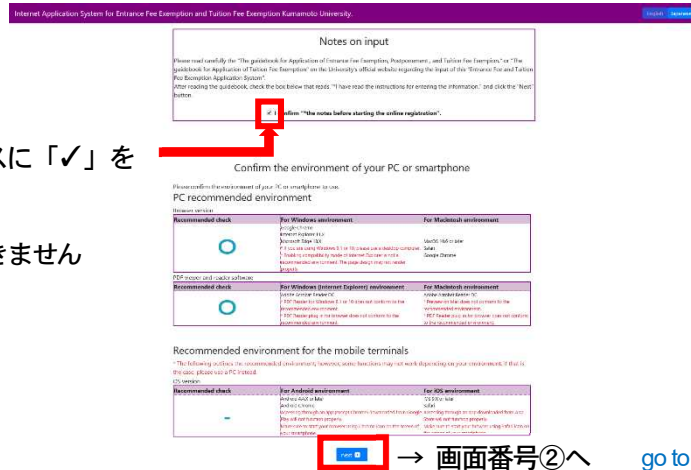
Internet Application System for Entrance Fee Exemption and Tuition Fee Exemption Kumamoto University.

English Japanese

Notes on input

Please read carefully the "The guidebook for Application of Entrance Fee Exemption, Postponement , and Tuition Fee Exemption," or "The guidebook for Application of Tuition Fee Exemption" on the University's official website regarding the input of the "Entrance Fee and Tuition Fee Exemption Application System".
After reading the guidebook, check the box below that reads, "I have read the instructions for entering the information." and click the "Next" button.

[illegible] firm "*the notes before starting the online registration".

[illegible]に「✓」を

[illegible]きません

Confirm the environment of your PC or smartphone

Please confirm the environment of your PC or smartphone to use.

PC recommended environment

Browser version

| Recommended check | For Windows environment | For Macintosh environment |
|---|---|---|
| O | Google Chrome Internet Explorer 11.0 Microsoft Edge 18.0 * If you are using Windows 8.1 or 10, please use desktop computer. * Enabling compatibility mode of Internet Explorer is not recommended when running. The page design may not render properly. | MacOS 10.8 or later Safari Google Chrome |

PDF viewer and reader software

| Recommended check | For Windows (Internet Explorer) environment | For Macintosh environment |
|---|---|---|
| O | Adobe Acrobat Reader DC * PDF Reader for Windows 8.1 or 10 does not conform to the recommended environment. * PDF Reader plug-in in browser does not conform to the recommended environment. | Adobe Acrobat Reader DC * Preview in Mac does not conform to the recommended environment. * PDF Reader plug-in in browser does not conform to the recommended environment. |

Recommended environment for the mobile terminals

* The following outlines the recommended environment, however, some functions may not work depending on your environment. If that is the case, please use a PC instead.

iOS version

| Recommended check | For Android environment | For iOS environment |
|---|---|---|
| - | Android 4.4.2 or later Android Chrome Accessing through an app provided from a third-party store, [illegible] may not function properly. Make sure to start your browser using a home icon on the screen of your smartphone. | iOS 9.0 or later Safari Accessing through an app downloaded from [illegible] store may not function properly. Make sure to start your browser using a home icon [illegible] |

next

→ 画面番号②へ

go to